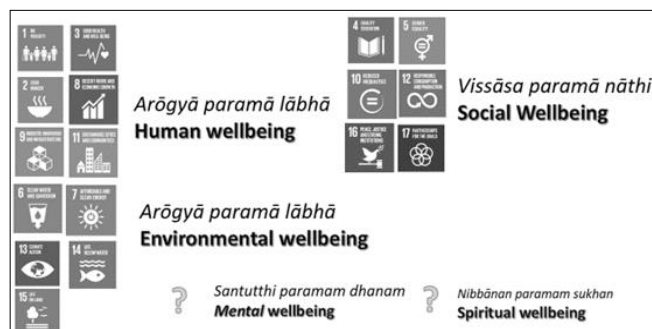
1 NO POVERTY
3 GOOD HEALTH AND WELL-BEING
2 ZERO HUNGER
8 DECENT WORK AND ECONOMIC GROWTH
9 INDUSTRY, INNOVATION AND INFRASTRUCTURE
11 SUSTAINABLE CITIES AND COMMUNITIES

Arōgyā paramā lābhā
**Human wellbeing**

4 QUALITY EDUCATION
5 GENDER EQUALITY
10 REDUCED INEQUALITIES
12 RESPONSIBLE CONSUMPTION AND PRODUCTION
16 PEACE, JUSTICE AND STRONG INSTITUTIONS
17 PARTNERSHIPS FOR THE GOALS

Vissāsa paramā nāthi
**Social Wellbeing**

6 CLEAN WATER AND SANITATION
7 AFFORDABLE AND CLEAN ENERGY
13 CLIMATE ACTION
14 LIFE BELOW WATER
15 LIFE ON LAND

Arōgyā paramā lābhā
**Environmental wellbeing**

?
Santutthi paramam dhanam
***Mental* wellbeing**

?
Nibbānan paramam sukhan
**Spiritual wellbeing**